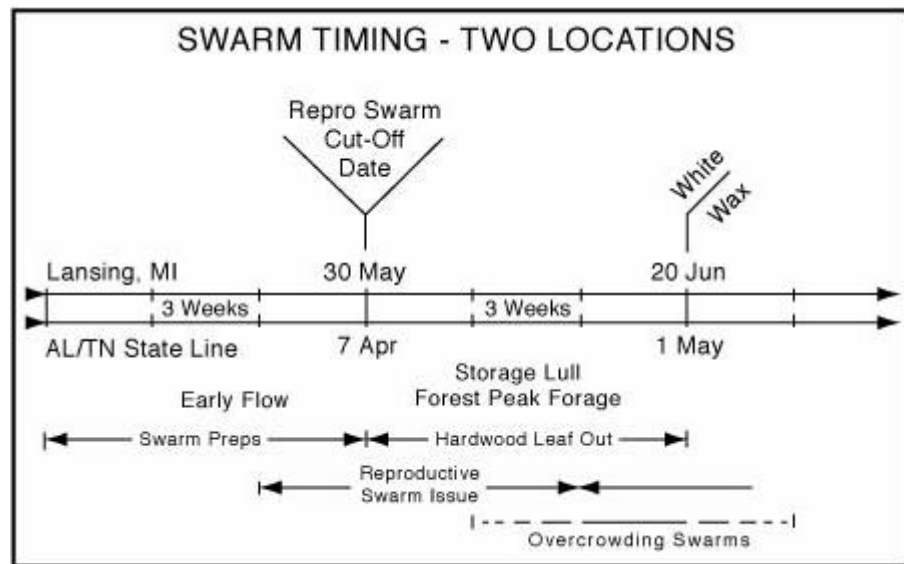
SWARM TIMING - TWO LOCATIONS

Repro Swarm Cut-Off Date

White Wax

Lansing, MI

30 May

20 Jun

3 Weeks

3 Weeks

AL/TN State Line

7 Apr

1 May

Early Flow

Storage Lull
Forest Peak Forage

Swarm Preps

Hardwood Leaf Out

Reproductive Swarm Issue

Overcrowding Swarms